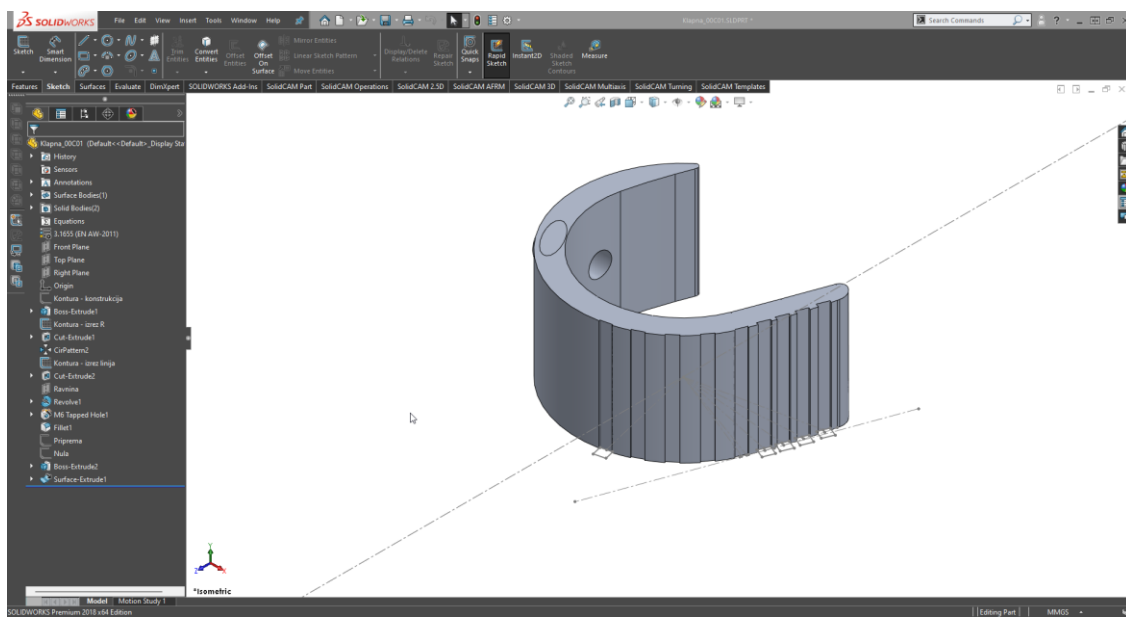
SOLIDWORKS File Edit View Insert Tools Window Help

Klapna_00C01.SLDPRT *

Search Commands

Sketch Smart Dimension Trim Entities Convert Entities Offset Entities Offset On Surface Mirror Entities Linear Sketch Pattern Move Entities Display/Delete Relations Repair Sketch Quick Snaps Rapid Sketch Instant2D Shaded Sketch Contours Measure

Features Sketch Surfaces Evaluate DimXpert SOLIDWORKS Add-Ins SolidCAM Part SolidCAM Operations SolidCAM 2.5D SolidCAM AFRM SolidCAM 3D SolidCAM Multiaxis SolidCAM Turning SolidCAM Templates

Klapna_00C01 (Default<<Default>_Display Sta
History
Sensors
Annotations
Surface Bodies(1)
Solid Bodies(2)
Equations
3.1655 (EN AW-2011)
Front Plane
Top Plane
Right Plane
Origin
Kontura - konstrukcija
Boss-Extrude1
Kontura - izrez R
Cut-Extrude1
CirPattern2
Kontura - izrez linija
Cut-Extrude2
Ravnina
Revolve1
M6 Tapped Hole1
Fillet1
Priprema
Nula
Boss-Extrude2
Surface-Extrude1

*Isometric

Model Motion Study 1

SOLIDWORKS Premium 2018 x64 Edition

Editing Part MMGS